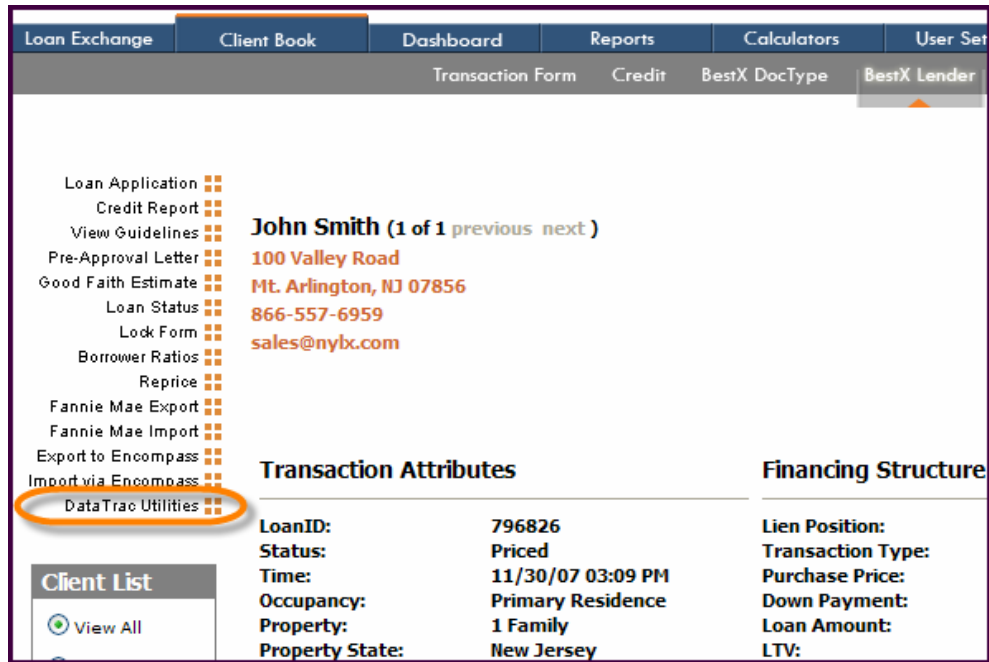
Loan Exchange | Client Book | Dashboard | Reports | Calculators | User Set

Transaction Form | Credit | BestX DocType | BestX Lender

Loan Application
Credit Report
View Guidelines
Pre-Approval Letter
Good Faith Estimate
Loan Status
Lock Form
Borrower Ratios
Reprice
Fannie Mae Export
Fannie Mae Import
Export to Encompass
Import via Encompass
DataTrac Utilities

Client List
View All

John Smith (1 of 1 previous next )
100 Valley Road
Mt. Arlington, NJ 07856
866-557-6959
sales@nylx.com

Transaction Attributes

| | |
|---|---|
| LoanID: | 796826 |
| Status: | Priced |
| Time: | 11/30/07 03:09 PM |
| Occupancy: | Primary Residence |
| Property: | 1 Family |
| Property State: | New Jersey |

Financing Structure

Lien Position:
Transaction Type:
Purchase Price:
Down Payment:
Loan Amount:
LTV: